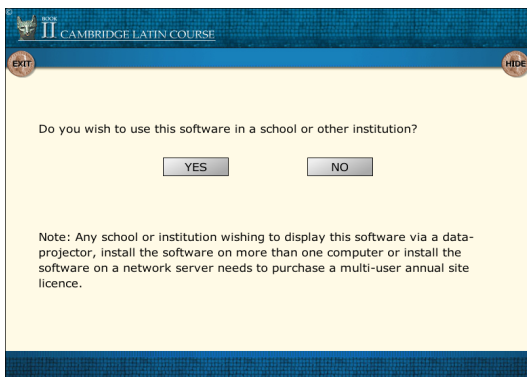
BOOK II CAMBRIDGE LATIN COURSE

EXIT

HIDE

Do you wish to use this software in a school or other institution?

YES

NO

Note: Any school or institution wishing to display this software via a data-projector, install the software on more than one computer or install the software on a network server needs to purchase a multi-user annual site licence.